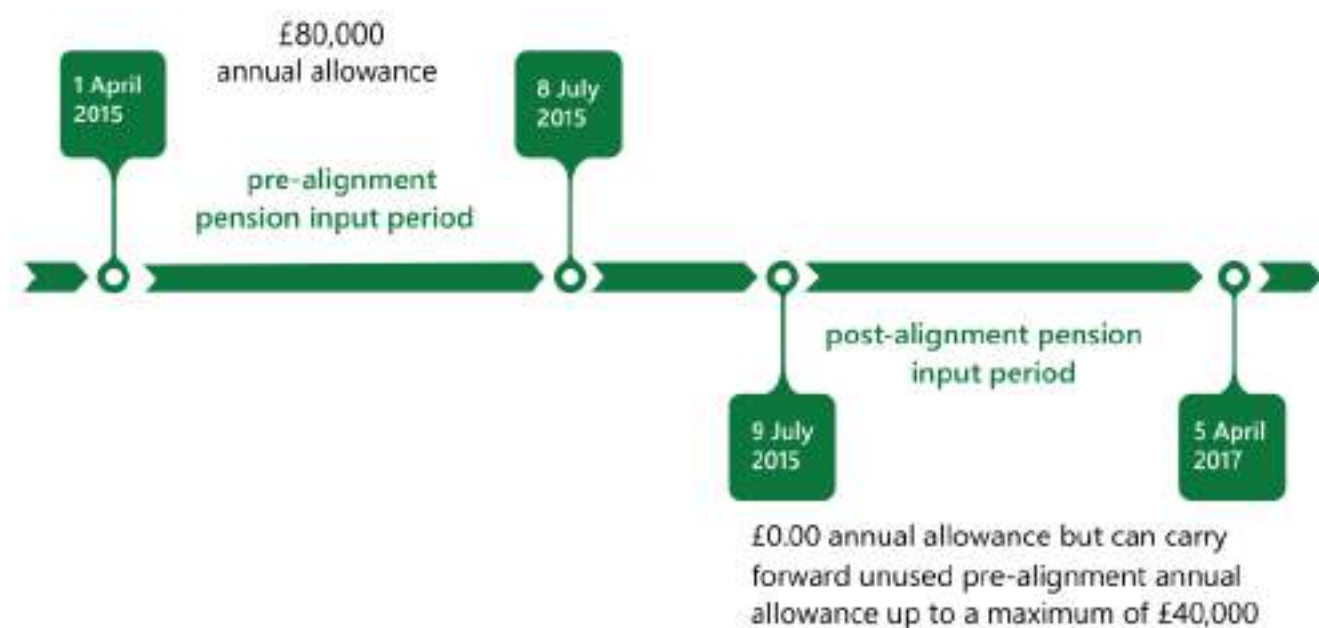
£80,000
annual allowance

1 April 2015

8 July 2015

pre-alignment pension input period

post-alignment pension input period

9 July 2015

5 April 2017

£0.00 annual allowance but can carry forward unused pre-alignment annual allowance up to a maximum of £40,000